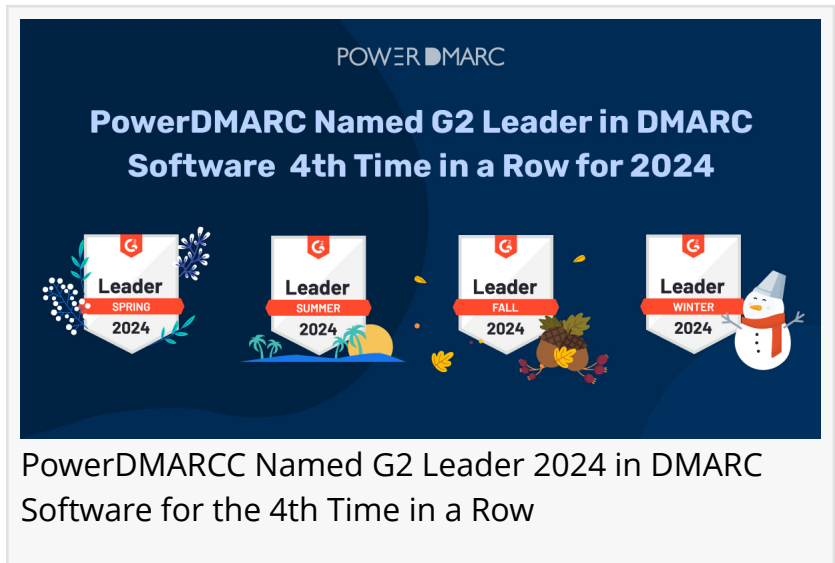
POWERDMARC

PowerDMARC Named G2 Leader in DMARC Software 4th Time in a Row for 2024

G2
Leader
SPRING
2024

G2
Leader
SUMMER
2024

G2
Leader
FALL
2024

G2
Leader
WINTER
2024

PowerDMARCC Named G2 Leader 2024 in DMARC Software for the 4th Time in a Row